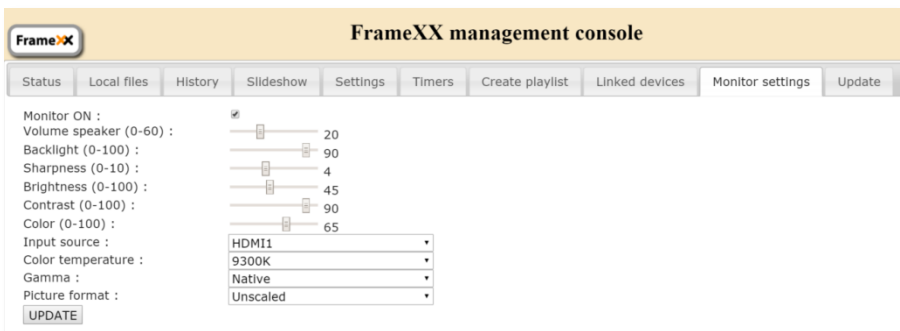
FrameXX

FrameXX management console

Status | Local files | History | Slideshow | Settings | Timers | Create playlist | Linked devices | Monitor settings | Update

Monitor ON :
Volume speaker (0-60) : 20
Backlight (0-100) : 90
Sharpness (0-10) : 4
Brightness (0-100) : 45
Contrast (0-100) : 90
Color (0-100) : 65
Input source : HDMI1
Color temperature : 9300K
Gamma : Native
Picture format : Unscaled
UPDATE